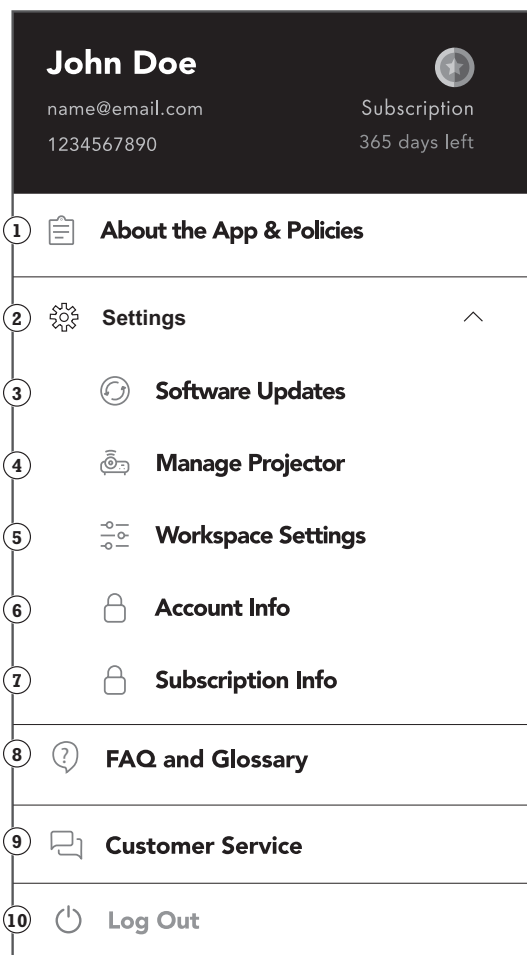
John Doe
name@email.com
1234567890

Subscription
365 days left

1 About the App & Policies

2 Settings

3 Software Updates

4 Manage Projector

5 Workspace Settings

6 Account Info

7 Subscription Info

8 FAQ and Glossary

9 Customer Service

10 Log Out